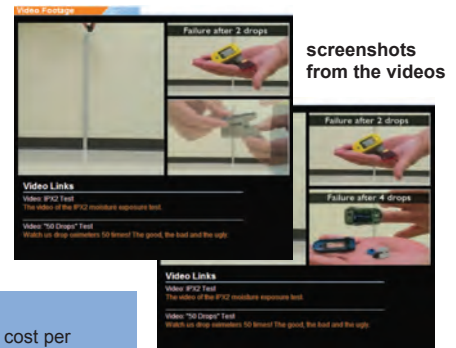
Video Footage

Failure after 2 drops

screenshots from the videos

Video Links

Video: IPX2 Test
The video of the IPX2 moisture exposure test.

Video: "50 Drops" Test
Watch us drop oximeters 50 times! The good, the bad and the ugly.

Failure after 2 drops

Failure after 4 drops

Video Links

Video: IPX2 Test
The video of the IPX2 moisture exposure test.

Video: "50 Drops" Test
Watch us drop oximeters 50 times! The good, the bad and the ugly.

cost per